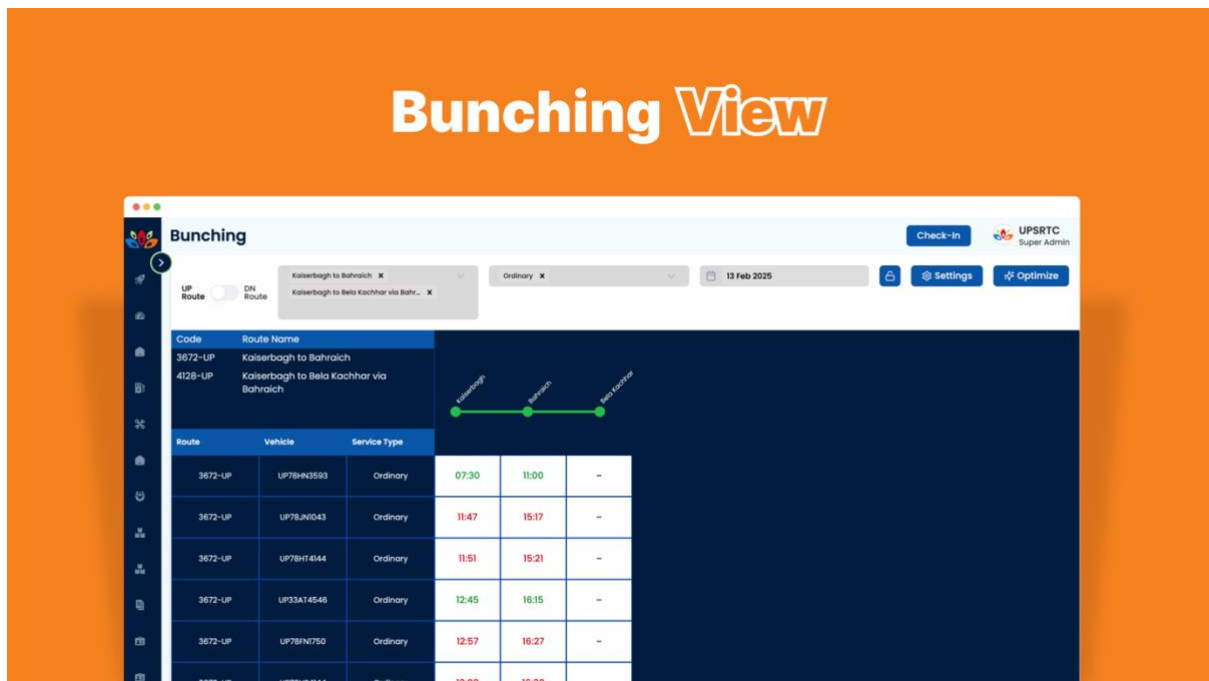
Bunching View

Bunching

Check-In

UPSRTC
Super Admin

UP Route DN Route

Kaiserbagh to Bahraich ×
Kaiserbagh to Bela Kachhar via Bahr... ×

Ordinary ×

13 Feb 2025

Settings

Optimize

| Code | Route Name |
|---|---|
| 3672-UP | Kaiserbagh to Bahraich |
| 4128-UP | Kaiserbagh to Bela Kachhar via Bahraich |

Kaiserbagh
Bahraich
Bela Kachhar

| Route | Vehicle | Service Type | | | |
|---|---|---|---|---|---|
| 3672-UP | UP78HN3593 | Ordinary | 07:30 | 11:00 | - |
| 3672-UP | UP78JN1043 | Ordinary | 11:47 | 15:17 | - |
| 3672-UP | UP78HT4144 | Ordinary | 11:51 | 15:21 | - |
| 3672-UP | UP33AT4546 | Ordinary | 12:45 | 16:15 | - |
| 3672-UP | UP78FN1750 | Ordinary | 12:57 | 16:27 | - |
| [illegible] | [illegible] | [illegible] | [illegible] | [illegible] | |